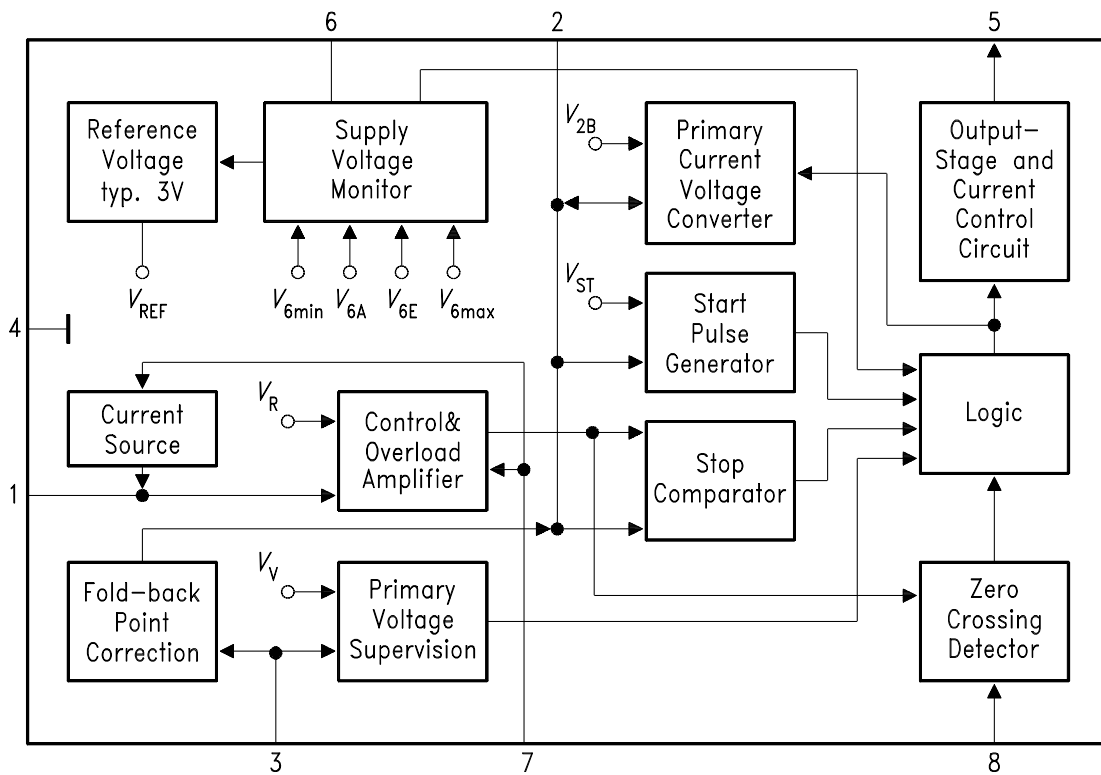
6

2

5

Reference Voltage typ. 3V

Supply Voltage Monitor

$V_{2B}$

Primary Current Voltage Converter

Output-Stage and Current Control Circuit

$V_{REF}$

$V_{6min}$ $V_{6A}$ $V_{6E}$ $V_{6max}$

$V_{ST}$

Start Pulse Generator

4

Current Source

$V_R$

Control& Overload Amplifier

Logic

Stop Comparator

1

$V_V$

Fold-back Point Correction

Primary Voltage Supervision

Zero Crossing Detector

3

7

8